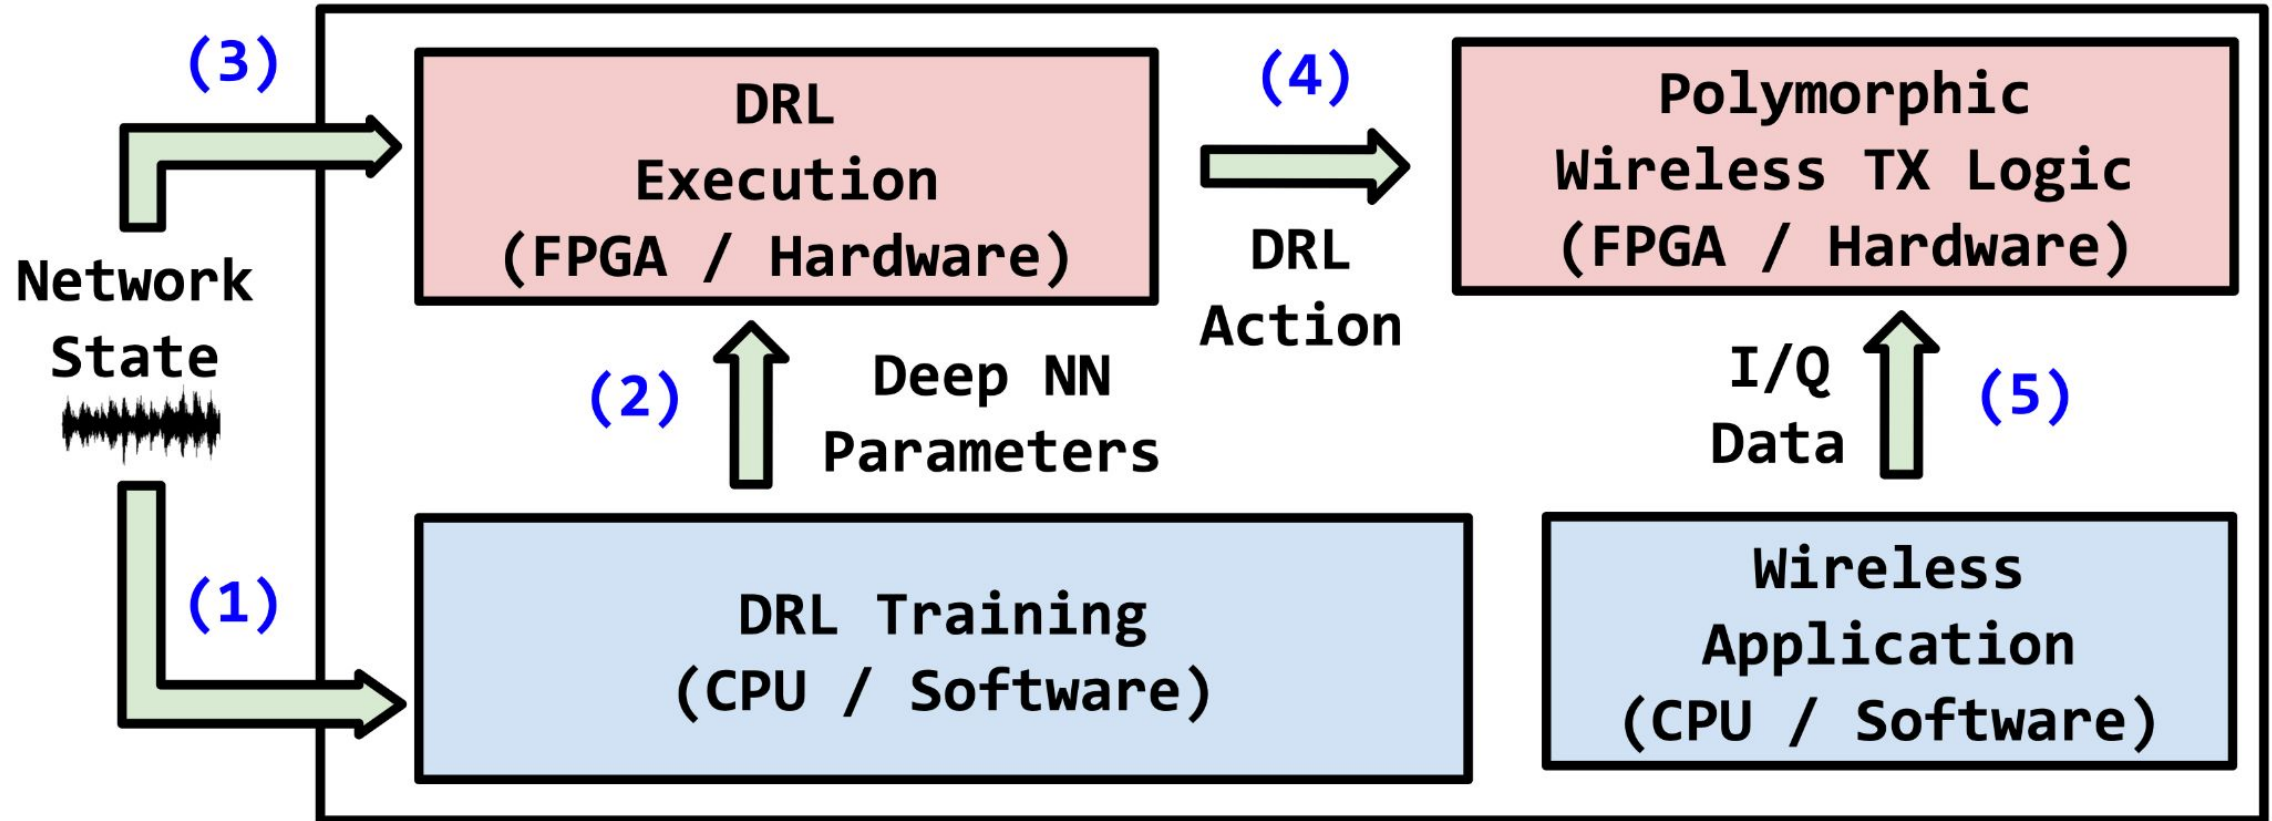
(3)

DRL Execution (FPGA / Hardware)

(4)

Polymorphic Wireless TX Logic (FPGA / Hardware)

DRL Action

Network State

(2)

Deep NN Parameters

I/Q Data

(5)

(1)

DRL Training (CPU / Software)

Wireless Application (CPU / Software)